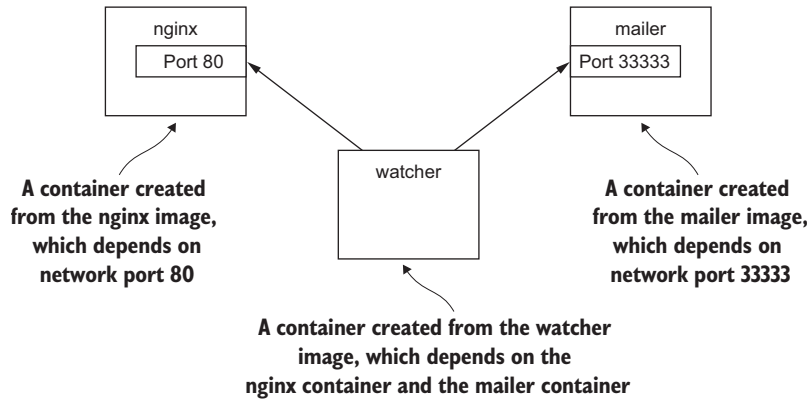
nginx

Port 80

mailer

Port 33333

watcher

A container created from the nginx image, which depends on network port 80

A container created from the mailer image, which depends on network port 33333

A container created from the watcher image, which depends on the nginx container and the mailer container